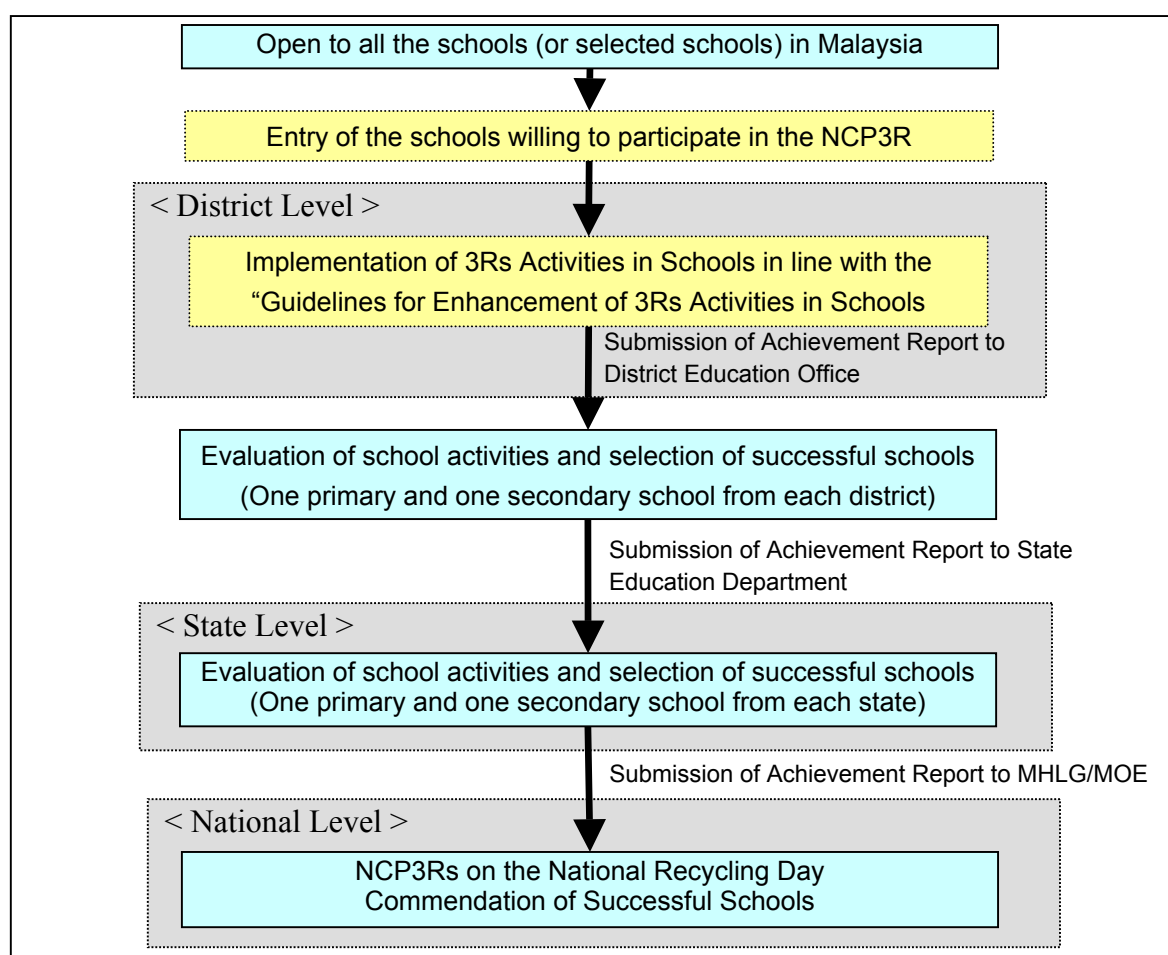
Open to all the schools (or selected schools) in Malaysia

Entry of the schools willing to participate in the NCP3R

< District Level >

Implementation of 3Rs Activities in Schools in line with the "Guidelines for Enhancement of 3Rs Activities in Schools

Submission of Achievement Report to District Education Office

Evaluation of school activities and selection of successful schools (One primary and one secondary school from each district)

Submission of Achievement Report to State Education Department

< State Level >

Evaluation of school activities and selection of successful schools (One primary and one secondary school from each state)

Submission of Achievement Report to MHLG/MOE

< National Level >

NCP3Rs on the National Recycling Day
Commendation of Successful Schools